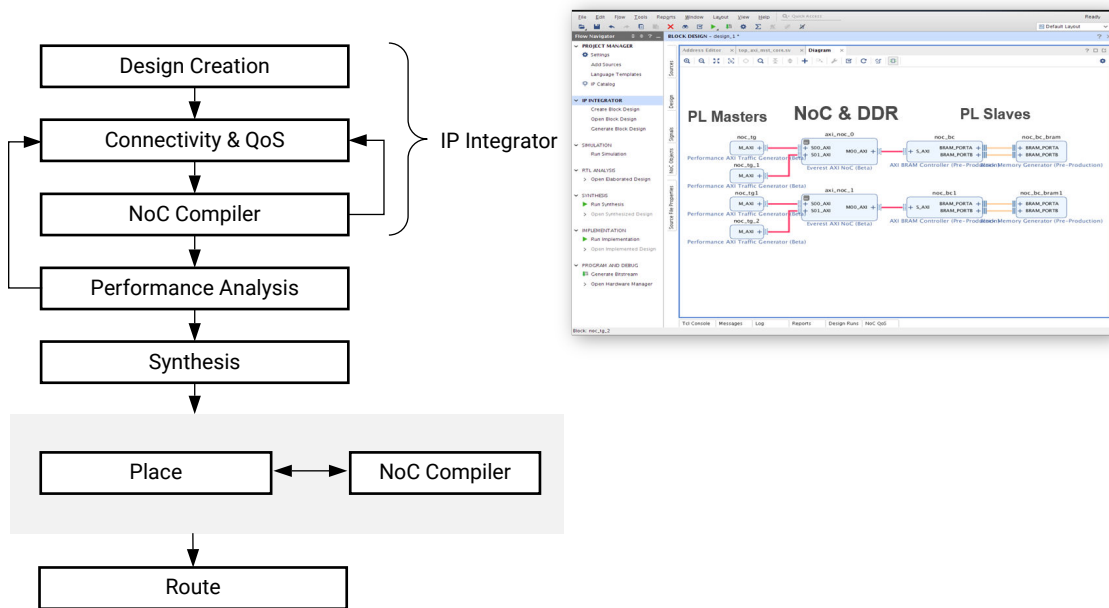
Design Creation

Connectivity & QoS

NoC Compiler

IP Integrator

Performance Analysis

Synthesis

Place

NoC Compiler

Route

File Edit Flow Tools Reports Window Layout View Help Quick Access

Ready

Default Layout

Flow Navigator

BLOCK DESIGN - design_1 *

PROJECT MANAGER
Settings
Add Sources
Language Templates
IP Catalog

IP INTEGRATOR
Create Block Design
Open Block Design
Generate Block Design

SIMULATION
Run Simulation

RTL ANALYSIS
Open Elaborated Design

SYNTHESIS
Run Synthesis
Open Synthesized Design

IMPLEMENTATION
Run Implementation
Open Implemented Design

PROGRAM AND DEBUG
Generate Bitstream
Open Hardware Manager

Sources
Design
Signals
NoC Objects
Source File Properties

Address Editor
top_axi_noc_core.sv
Diagram

PL Masters

NoC & DDR

PL Slaves

noc_tg
M_AXI
Performance AXI Traffic Generator (Beta)
noc_tg_1
M_AXI
Performance AXI Traffic Generator (Beta)

axi_noc_0
S00_AXI
S01_AXI
M00_AXI
Everest AXI NoC (Beta)

noc_bc
S_AXI
BRAM_PORTA
BRAM_PORTB
AXI BRAM Controller (Pre-Production)

noc_bc_bram
BRAM_PORTA
BRAM_PORTB
Block Memory Generator (Pre-Production)

noc_tg1
M_AXI
Performance AXI Traffic Generator (Beta)
noc_tg_2
M_AXI
Performance AXI Traffic Generator (Beta)

axi_noc_1
S00_AXI
S01_AXI
M00_AXI
Everest AXI NoC (Beta)

noc_bc1
S_AXI
BRAM_PORTA
BRAM_PORTB
AXI BRAM Controller (Pre-Production)

noc_bc_bram1
BRAM_PORTA
BRAM_PORTB
Block Memory Generator (Pre-Production)

Tcl Console
Messages
Log
Reports
Design Runs
NoC QoS

Block: noc_tg_2